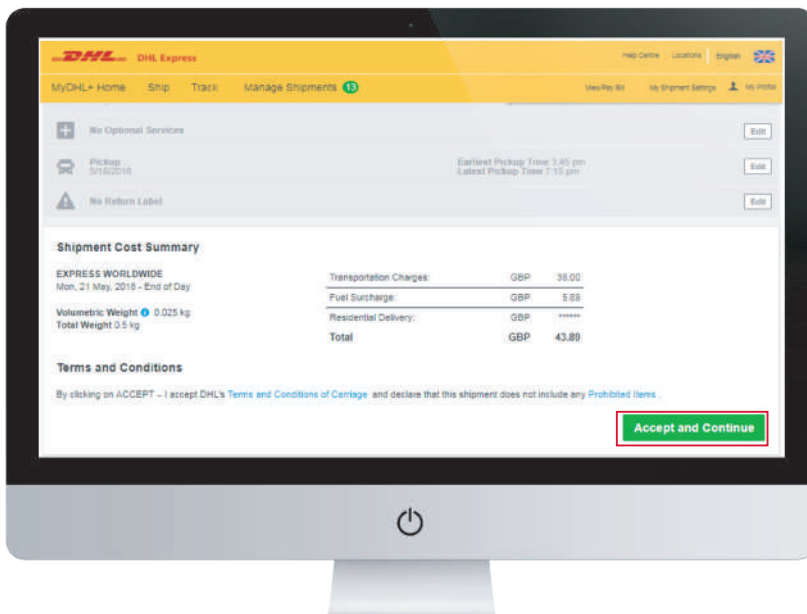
DHL DHL Express

Help Centre Locations English

MyDHL+ Home Ship Track Manage Shipments 13

View/Pay Bill My Shipment Settings My Profile

No Optional Services Edit

Pickup 5/16/2018 Earliest Pickup Time 3:45 pm Latest Pickup Time 7:15 pm Edit

No Return Label Edit

Shipment Cost Summary

EXPRESS WORLDWIDE
Mon, 21 May, 2018 - End of Day

Volumetric Weight 0.025 kg
Total Weight 0.5 kg

| | | |
|---|---|---|
| Transportation Charges: | GBP | 38.00 |
| Fuel Surcharge: | GBP | 5.88 |
| Residential Delivery: | GBP | ****** |
| Total | GBP | 43.89 |

Terms and Conditions

By clicking on ACCEPT – I accept DHL's Terms and Conditions of Carriage and declare that this shipment does not include any Prohibited Items .

Accept and Continue